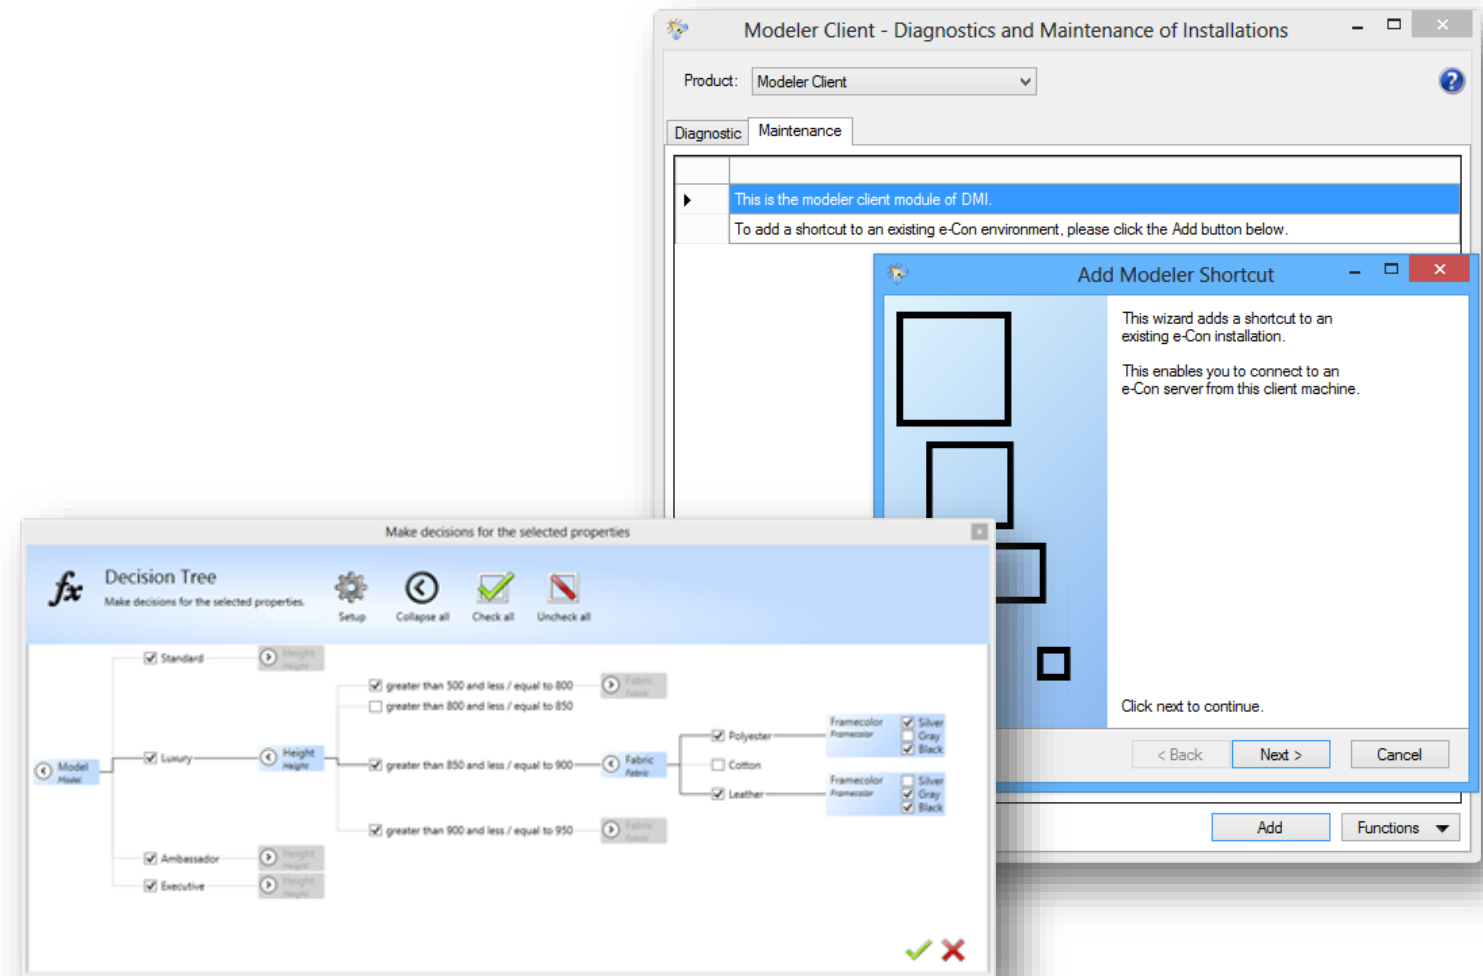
Modeler Client - Diagnostics and Maintenance of Installations

Product: Modeler Client

Diagnostic Maintenance

This is the modeler client module of DMI.
To add a shortcut to an existing e-Con environment, please click the Add button below.

Add Modeler Shortcut

This wizard adds a shortcut to an existing e-Con installation.

This enables you to connect to an e-Con server from this client machine.

Click next to continue.

< Back Next > Cancel

Add Functions

Make decisions for the selected properties

Decision Tree
Make decisions for the selected properties.

Setup Collapse all Check all Uncheck all

Model
Model

Standard
Height
Height

Luxury
Height
Height

Ambassador
Height
Height

Executive
Height
Height

greater than 500 and less / equal to 800
Fabric
Fabric
greater than 800 and less / equal to 850
greater than 850 and less / equal to 900
Fabric
Fabric
greater than 900 and less / equal to 950
Fabric
Fabric

Polyester
Cotton
Leather

Framecolor
Framecolor
Silver
Gray
Black

Framecolor
Framecolor
Silver
Gray
Black